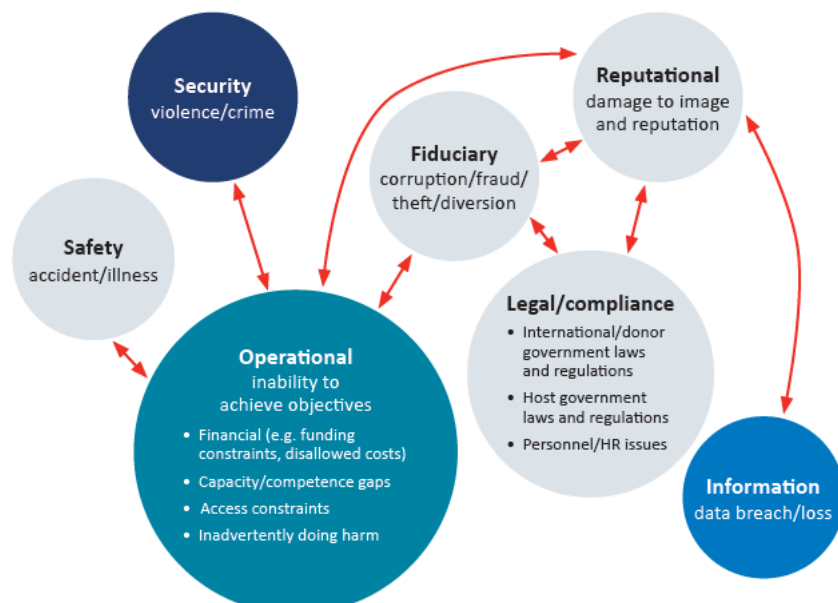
Security
violence/crime

Reputational
damage to image and reputation

Fiduciary
corruption/fraud/theft/diversion

Safety
accident/illness

Legal/compliance
- International/donor government laws and regulations
- Host government laws and regulations
- Personnel/HR issues

Operational
inability to achieve objectives
- Financial (e.g. funding constraints, disallowed costs)
- Capacity/competence gaps
- Access constraints
- Inadvertently doing harm

Information
data breach/loss